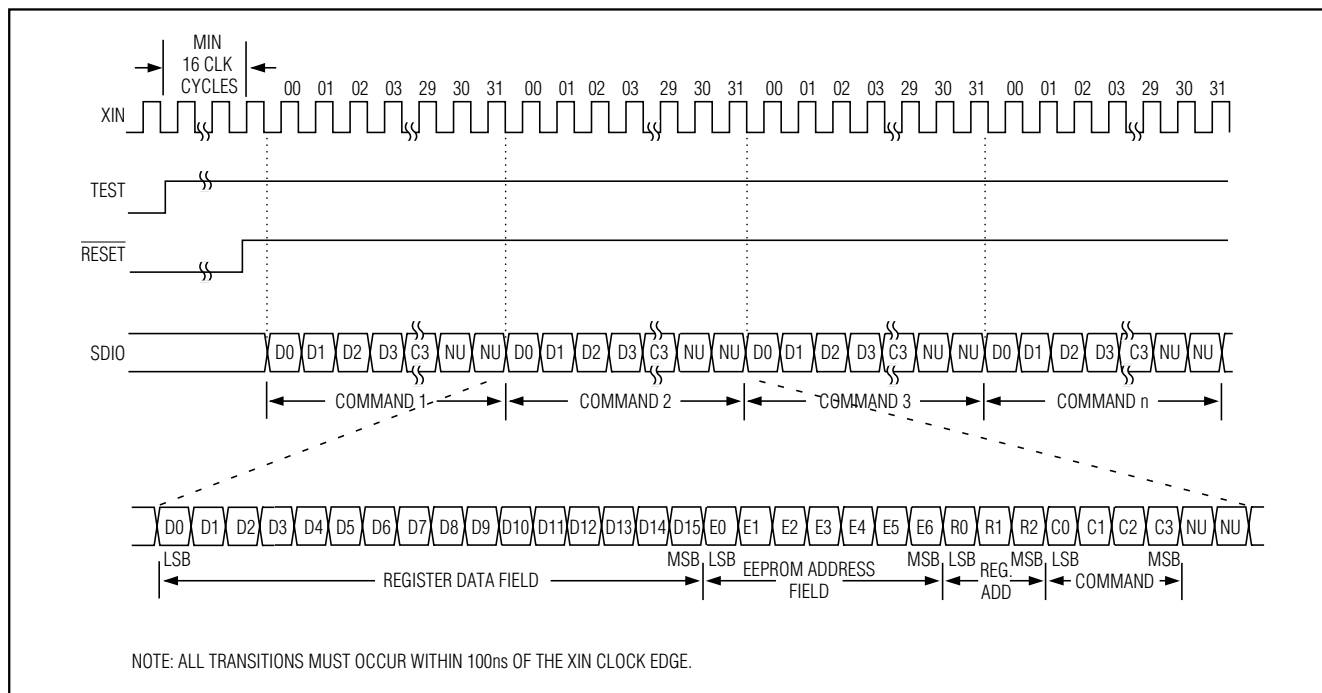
MIN 16 CLK CYCLES

00 01 02 03 29 30 31 00 01 02 03 29 30 31 00 01 02 03 29 30 31 00 01 02 03 29 30 31

XIN

TEST

$\overline{RESET}$

SDIO

D0 D1 D2 D3 C3 NU NU D0 D1 D2 D3 C3 NU NU D0 D1 D2 D3 C3 NU NU D0 D1 D2 D3 C3 NU NU

COMMAND 1 COMMAND 2 COMMAND 3 COMMAND n

D0 D1 D2 D3 D4 D5 D6 D7 D8 D9 D10 D11 D12 D13 D14 D15 E0 E1 E2 E3 E4 E5 E6 R0 R1 R2 C0 C1 C2 C3 NU NU

LSB MSB LSB MSB LSB MSB LSB MSB

REGISTER DATA FIELD EEPROM ADDRESS FIELD REG. ADD COMMAND

NOTE: ALL TRANSITIONS MUST OCCUR WITHIN 100ns OF THE XIN CLOCK EDGE.